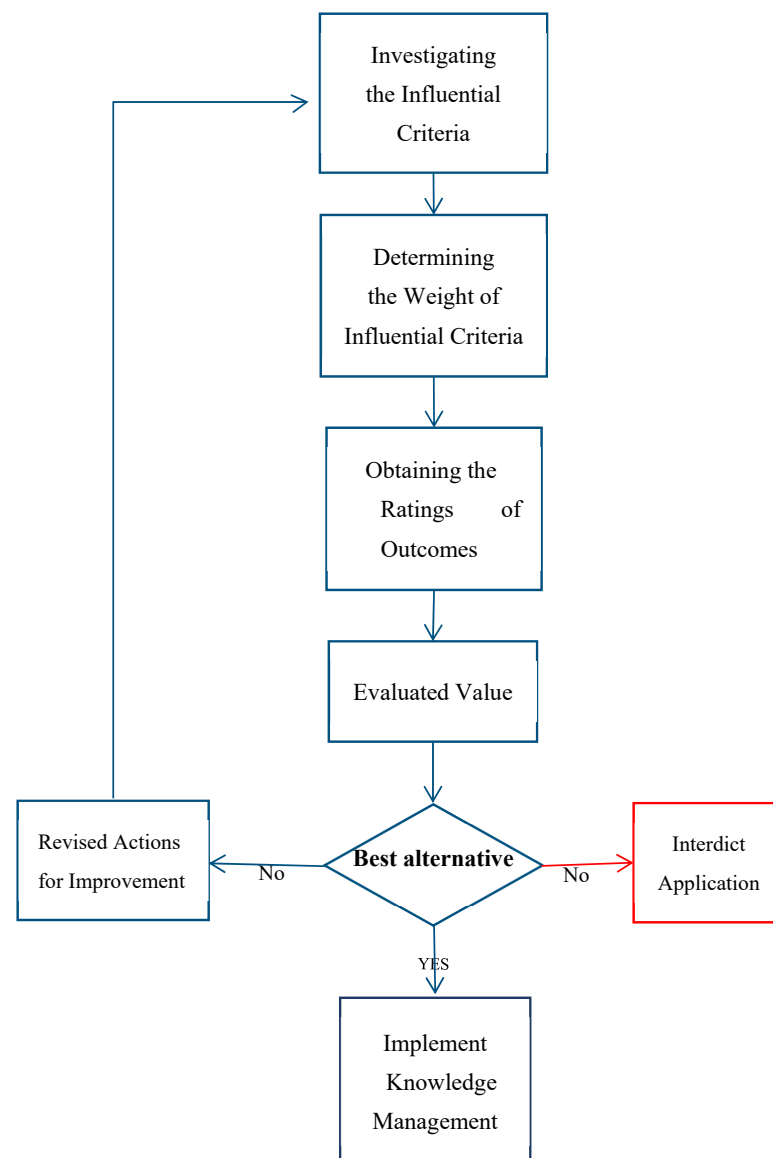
Investigating the Influential Criteria

Determining the Weight of Influential Criteria

Obtaining the Ratings of Outcomes

Evaluated Value

Revised Actions for Improvement

No

Best alternative

No

Interdict Application

YES

Implement Knowledge Management